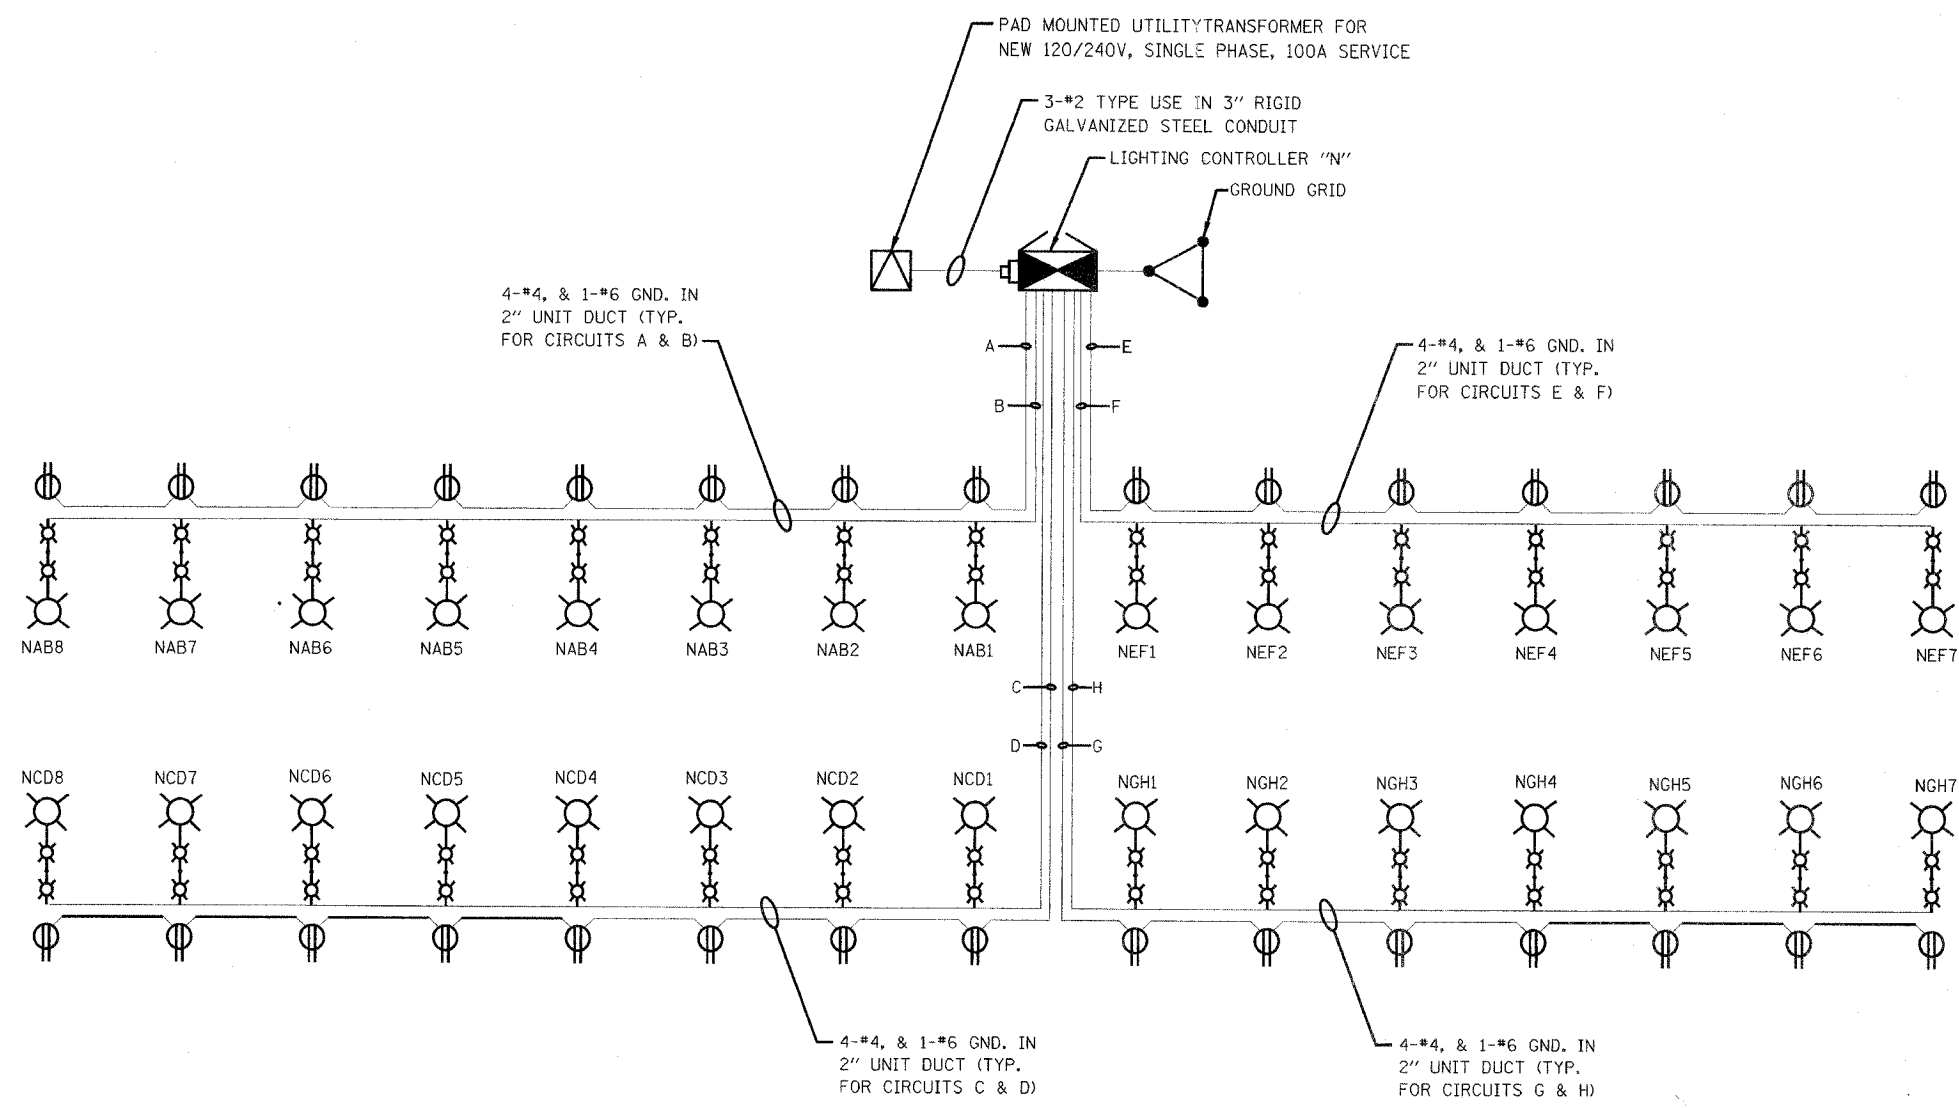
PAD MOUNTED UTILITYTRANSFORMER FOR NEW 120/240V, SINGLE PHASE, 100A SERVICE

3-#2 TYPE USE IN 3" RIGID GALVANIZED STEEL CONDUIT

LIGHTING CONTROLLER "N"

GROUND GRID

4-#4, & 1-#6 GND. IN 2" UNIT DUCT (TYP. FOR CIRCUITS A & B)

A

E

4-#4, & 1-#6 GND. IN 2" UNIT DUCT (TYP. FOR CIRCUITS E & F)

B

F

NAB8 NAB7 NAB6 NAB5 NAB4 NAB3 NAB2 NAB1 NEF1 NEF2 NEF3 NEF4 NEF5 NEF6 NEF7

C

H

D

G

NCD8 NCD7 NCD6 NCD5 NCD4 NCD3 NCD2 NCD1 NGH1 NGH2 NGH3 NGH4 NGH5 NGH6 NGH7

4-#4, & 1-#6 GND. IN 2" UNIT DUCT (TYP. FOR CIRCUITS C & D)

4-#4, & 1-#6 GND. IN 2" UNIT DUCT (TYP. FOR CIRCUITS G & H)